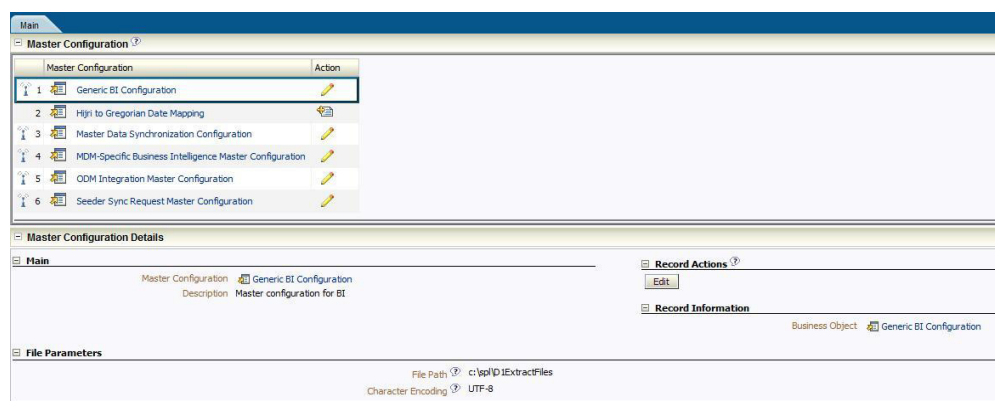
Main

Master Configuration

| | Master Configuration | Action |
|---|---|---|
| 1 | Generic BI Configuration | |
| 2 | Hijri to Gregorian Date Mapping | |
| 3 | Master Data Synchronization Configuration | |
| 4 | MDM-Specific Business Intelligence Master Configuration | |
| 5 | ODM Integration Master Configuration | |
| 6 | Seeder Sync Request Master Configuration | |

Master Configuration Details

Main

Master Configuration Generic BI Configuration
Description Master configuration for BI

Record Actions

Edit

Record Information

Business Object Generic BI Configuration

File Parameters

File Path c:\spl\D1ExtractFiles
Character Encoding UTF-8